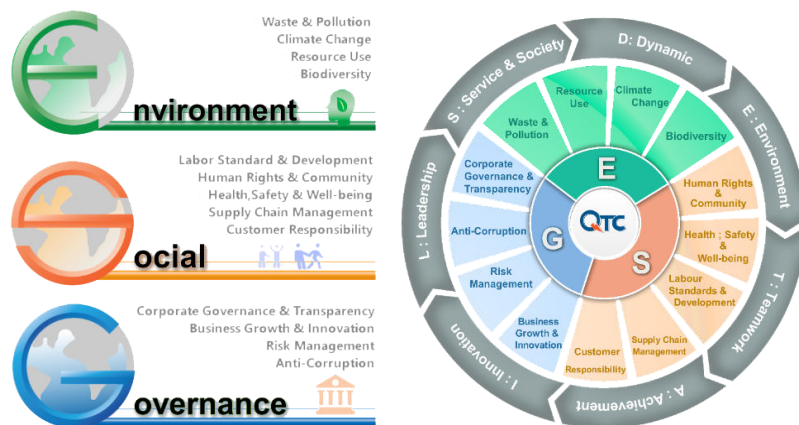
Waste & Pollution
Climate Change
Resource Use
Biodiversity

Environment

Labor Standard & Development
Human Rights & Community
Health,Safety & Well-being
Supply Chain Management
Customer Responsibility

Social

Corporate Governance & Transparency
Business Growth & Innovation
Risk Management
Anti-Corruption

Governance

S : Service & Society
D: Dynamic
E: Environment
T: Teamwork
A: Achievement
I: Innovation
L: Leadership

Waste & Pollution
Resource Use
Climate Change
Biodiversity
E
Human Rights & Community
Health ; Safety & Well-being
Labour Standards & Development
Supply Chain Management
Customer Responsibility
S
Business Growth & Innovation
Risk Management
Anti-Corruption
Corporate Governance & Transparency
G
QTC